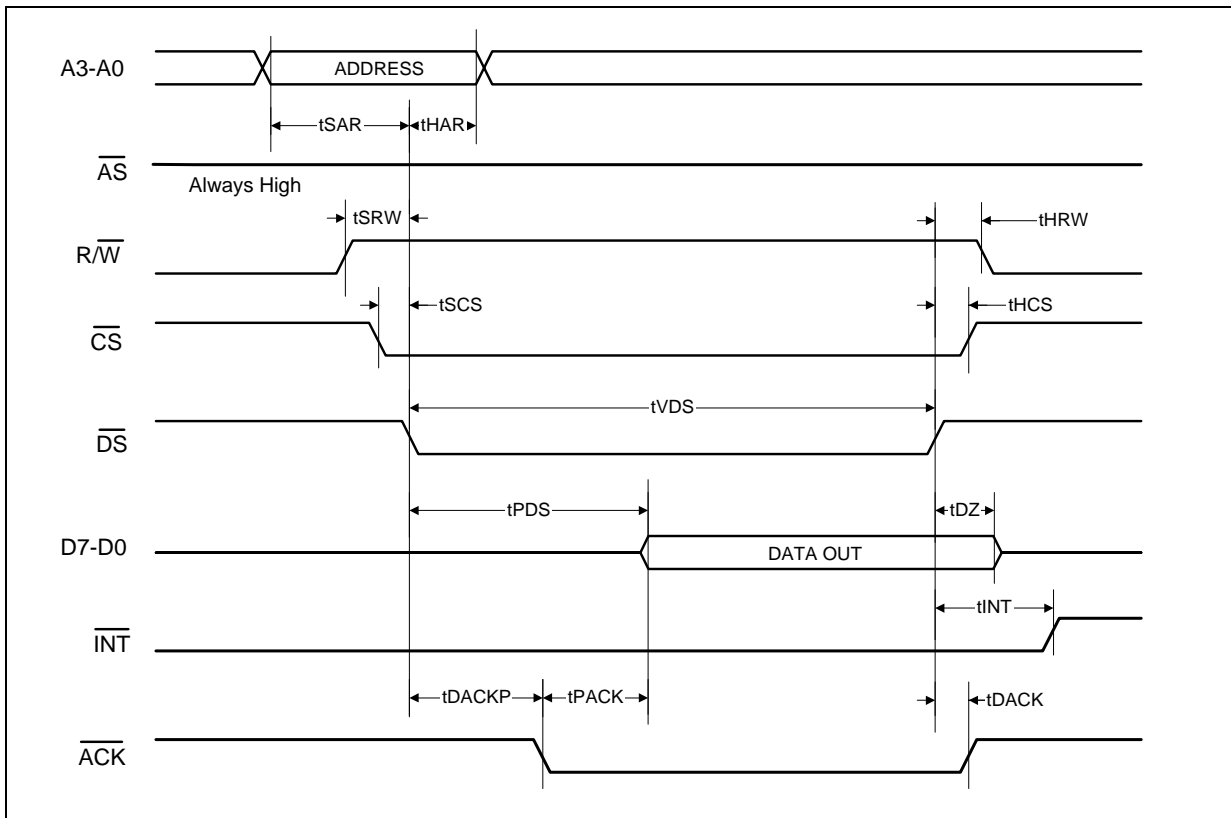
A3-A0
ADDRESS
tSAR
tHAR
$\overline{AS}$
Always High
tSRW
tHRW
R/$\overline{W}$
tSCS
tHCS
$\overline{CS}$
tVDS
$\overline{DS}$
tPDS
tDZ
D7-D0
DATA OUT
tINT
$\overline{INT}$
tDACKP
tPACK
tDACK
$\overline{ACK}$